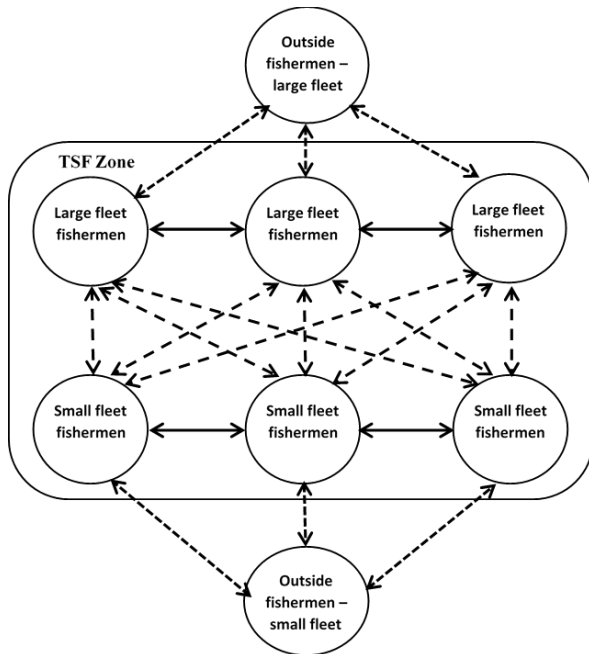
Outside fishermen – large fleet

TSF Zone

Large fleet fishermen

Large fleet fishermen

Large fleet fishermen

Small fleet fishermen

Small fleet fishermen

Small fleet fishermen

Outside fishermen – small fleet